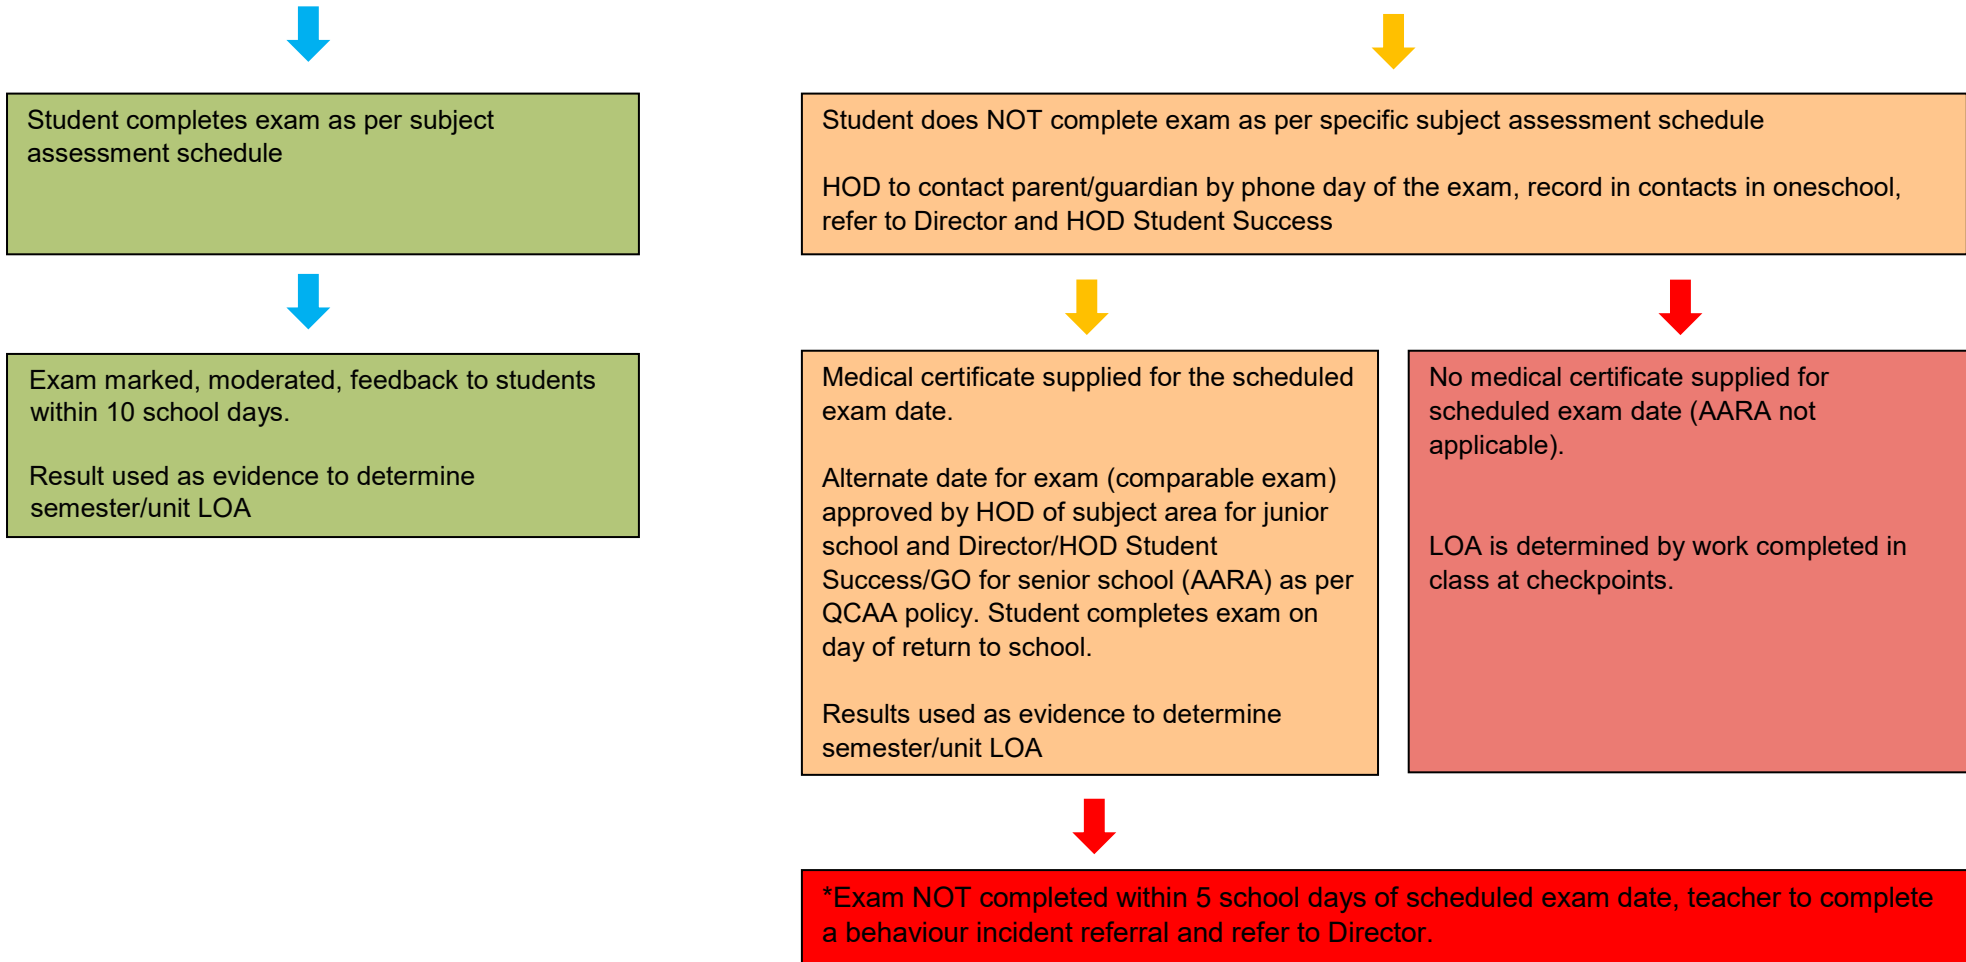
Student completes exam as per subject assessment schedule

Exam marked, moderated, feedback to students within 10 school days.

Result used as evidence to determine semester/unit LOA

Student does NOT complete exam as per specific subject assessment schedule

HOD to contact parent/guardian by phone day of the exam, record in contacts in oneschool, refer to Director and HOD Student Success

Medical certificate supplied for the scheduled exam date.

Alternate date for exam (comparable exam) approved by HOD of subject area for junior school and Director/HOD Student Success/GO for senior school (AARA) as per QCAA policy. Student completes exam on day of return to school.

Results used as evidence to determine semester/unit LOA

No medical certificate supplied for scheduled exam date (AARA not applicable).

LOA is determined by work completed in class at checkpoints.

*Exam NOT completed within 5 school days of scheduled exam date, teacher to complete a behaviour incident referral and refer to Director.